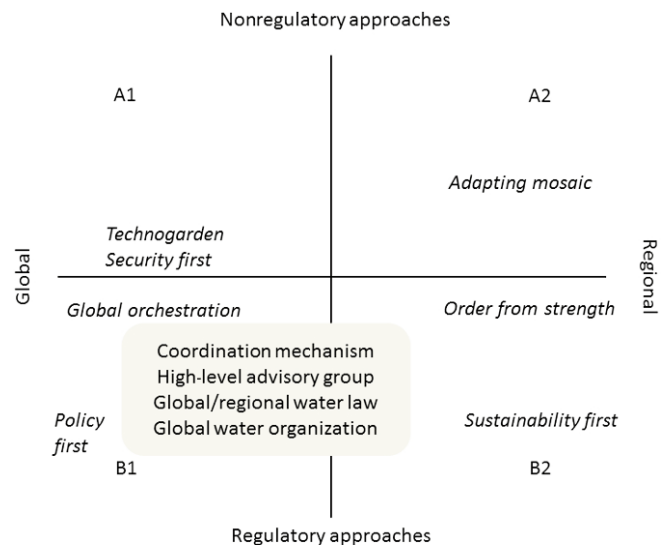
Nonregulatory approaches

A1

A2

Adapting mosaic

Technogarden
Security first

Global

Regional

Global orchestration

Order from strength

Coordination mechanism
High-level advisory group
Global/regional water law
Global water organization

Policy first

Sustainability first

B1

B2

Regulatory approaches